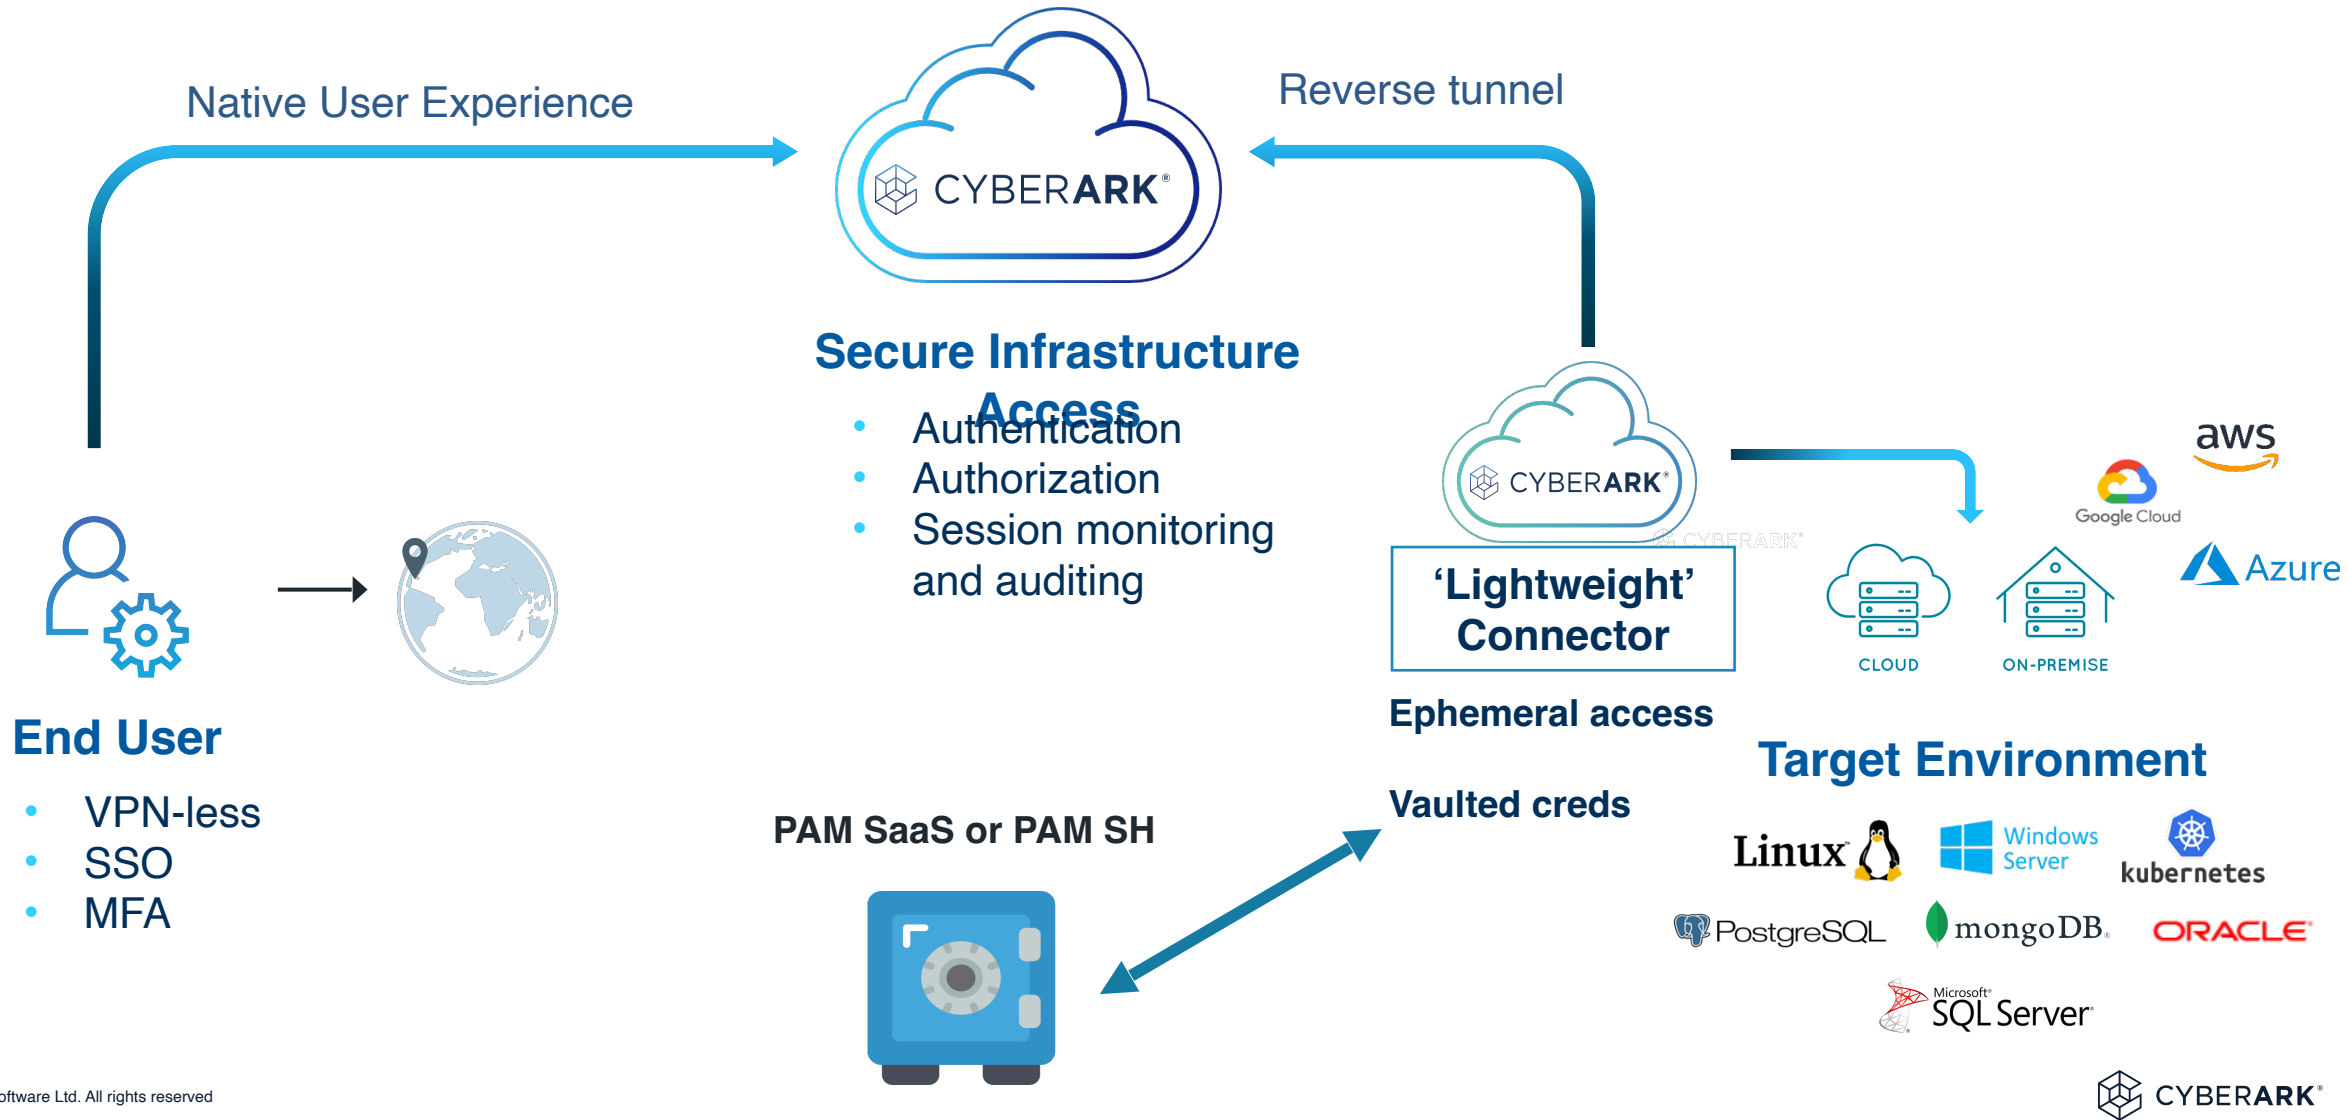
Native User Experience

CYBERARK®

Reverse tunnel

Secure Infrastructure Access

- Authentication
- Authorization
- Session monitoring and auditing

CYBERARK®

CYBERARK®

'Lightweight' Connector

Ephemeral access

Vaulted creds

aws

Google Cloud

Azure

CLOUD

ON-PREMISE

Target Environment

Linux

Windows Server

kubernetes

PostgreSQL

mongoDB.

ORACLE®

Microsoft® SQL Server®

End User

- VPN-less
- SSO
- MFA

PAM SaaS or PAM SH

oftware Ltd. All rights reserved

CYBERARK®